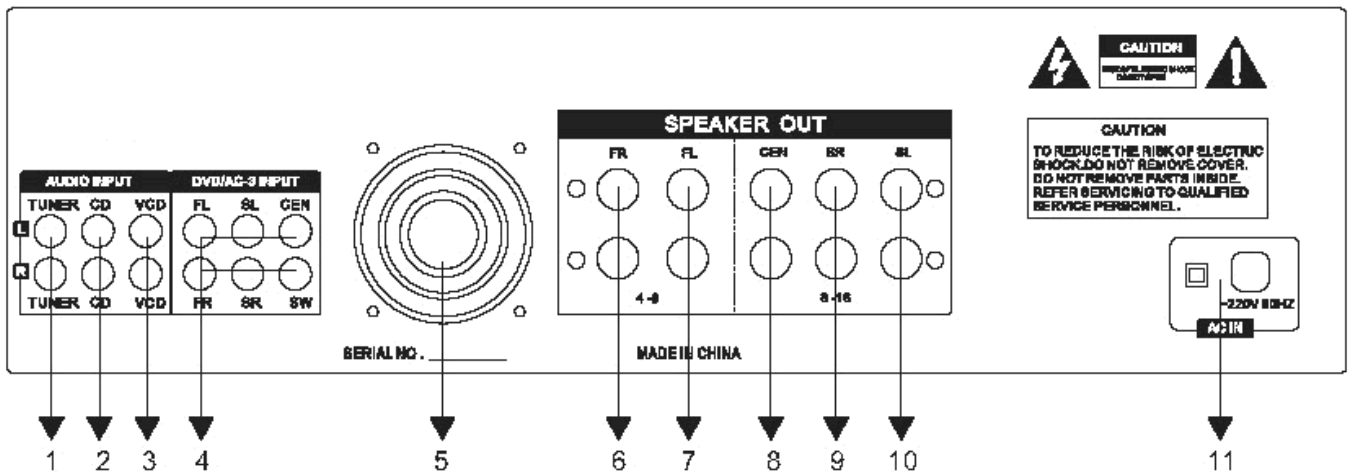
CAUTION
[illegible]

CAUTION
TO REDUCE THE RISK OF ELECTRIC SHOCK.DO NOT REMOVE COVER. DO NOT REMOVE PARTS INSIDE. REFER SERVICING TO QUALIFIED SERVICE PERSONNEL.

AUDIO INPUT
TUNER CD VCD
L
R
TUNER CD VCD

DVD/AC-3 INPUT
FL SL CEN
FR SR SW

SERIAL NO. ________

SPEAKER OUT
FR FL CEN SR SL
4-8
8-16

MADE IN CHINA

~220V 50HZ
AC IN

1 2 3 4 5 6 7 8 9 10 11